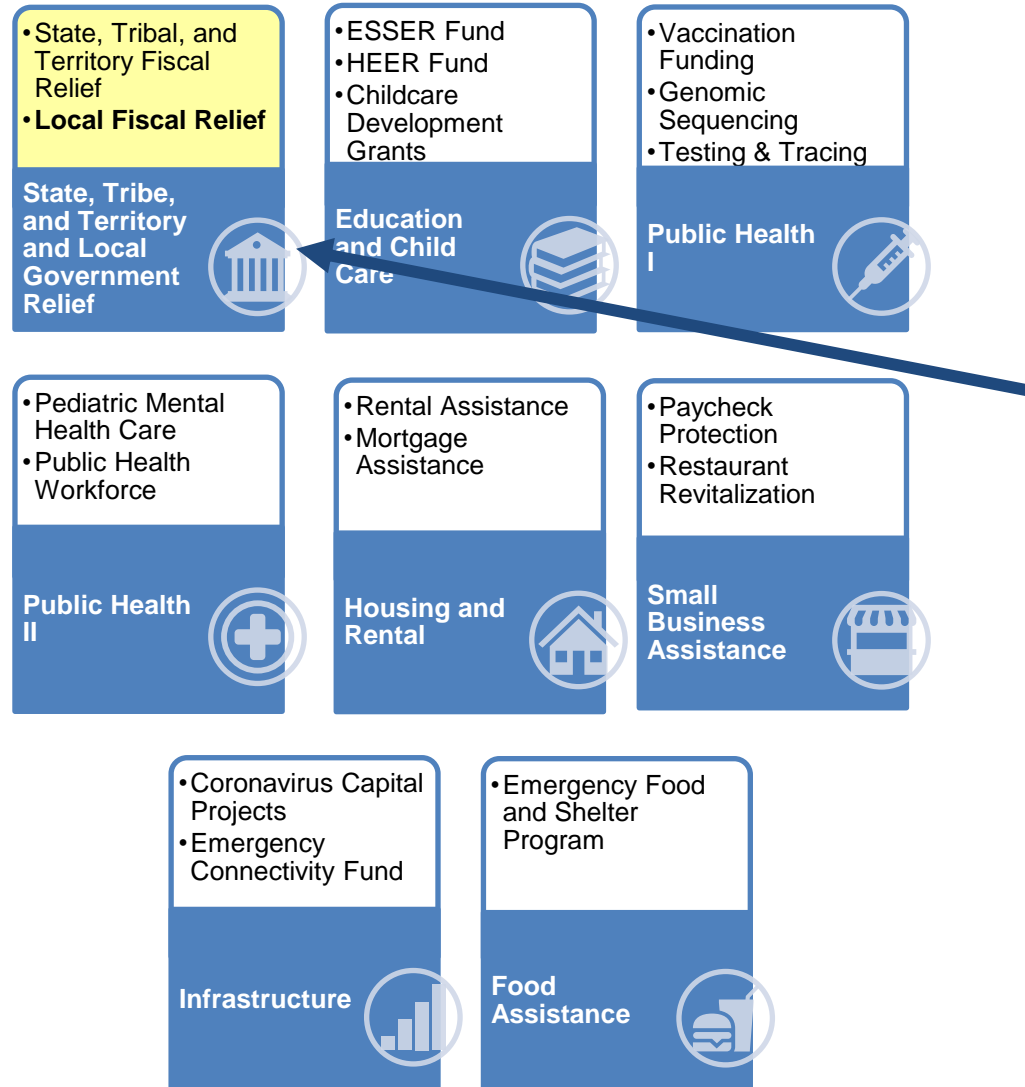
•State, Tribal, and Territory Fiscal Relief
•Local Fiscal Relief

State, Tribe, and Territory and Local Government Relief

•ESSER Fund
•HEER Fund
•Childcare Development Grants

Education and Child Care

•Vaccination Funding
•Genomic Sequencing
•Testing & Tracing

Public Health I

•Pediatric Mental Health Care
•Public Health Workforce

Public Health II

•Rental Assistance
•Mortgage Assistance

Housing and Rental

•Paycheck Protection
•Restaurant Revitalization

Small Business Assistance

•Coronavirus Capital Projects
•Emergency Connectivity Fund

Infrastructure

•Emergency Food and Shelter Program

Food Assistance